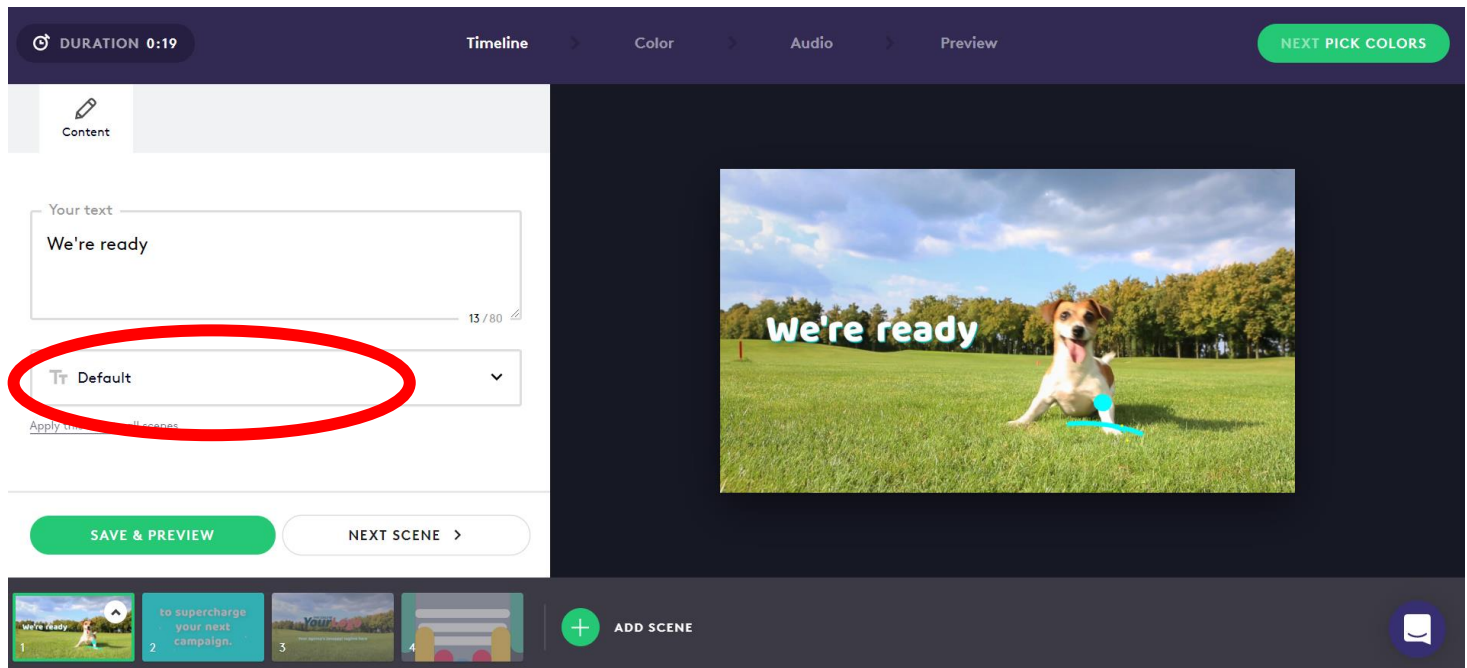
DURATION 0:19

Timeline

Color

Audio

Preview

NEXT PICK COLORS

Content

Your text

We're ready

13/80

Default

Apply th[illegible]ll scenes

SAVE & PREVIEW

NEXT SCENE

We're ready

We're ready

1

to supercharge your next campaign.

2

Your

3

4

ADD SCENE